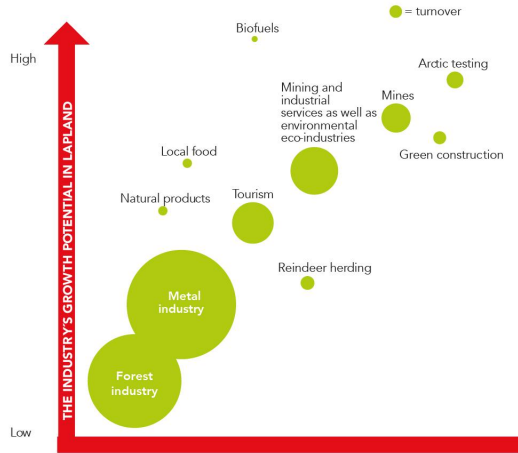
= turnover

High

Low

THE INDUSTRY'S GROWTH POTENTIAL IN LAPLAND

Biofuels

Arctic testing

Mines

Mining and industrial services as well as environmental eco-industries

Green construction

Local food

Natural products

Tourism

Reindeer herding

Metal industry

Forest industry